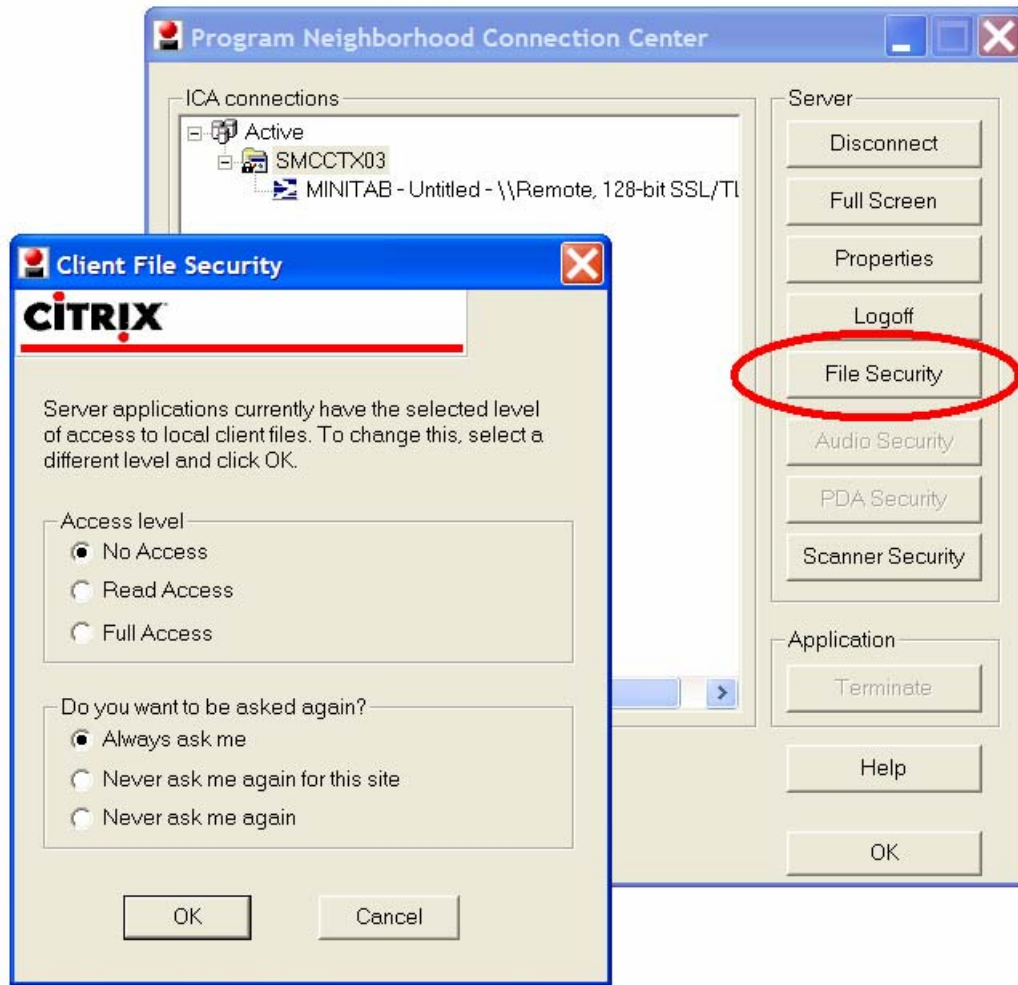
Program Neighborhood Connection Center

ICA connections

Active

SMCCTX03

MINITAB - Untitled - \\Remote, 128-bit SSL/TL

Server

Disconnect

Full Screen

Properties

Logoff

File Security

Audio Security

PDA Security

Scanner Security

Application

Terminate

Help

OK

Client File Security

CITRIX

Server applications currently have the selected level of access to local client files. To change this, select a different level and click OK.

Access level

No Access

Read Access

Full Access

Do you want to be asked again?

Always ask me

Never ask me again for this site

Never ask me again

OK

Cancel